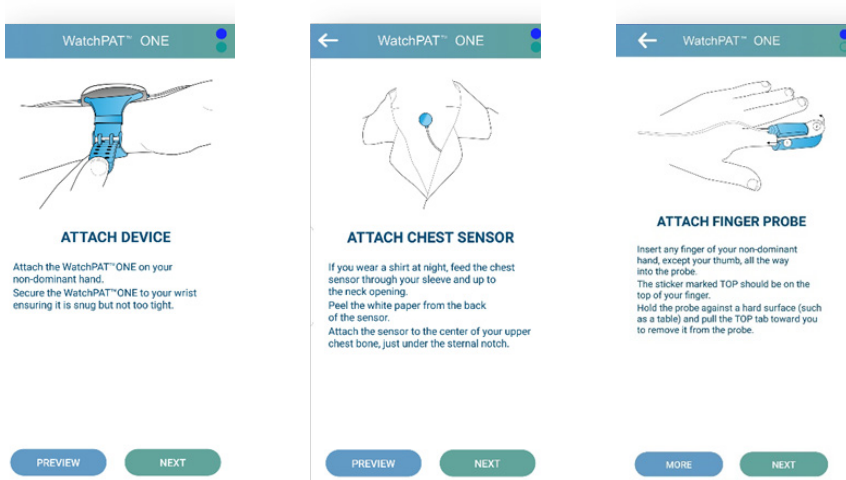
WatchPAT™ ONE

ATTACH DEVICE

Attach the WatchPAT™ONE on your non-dominant hand.
Secure the WatchPAT™ONE to your wrist ensuring it is snug but not too tight.

PREVIEW NEXT

WatchPAT™ ONE

ATTACH CHEST SENSOR

If you wear a shirt at night, feed the chest sensor through your sleeve and up to the neck opening.
Peel the white paper from the back of the sensor.
Attach the sensor to the center of your upper chest bone, just under the sternal notch.

PREVIEW NEXT

WatchPAT™ ONE

ATTACH FINGER PROBE

Insert any finger of your non-dominant hand, except your thumb, all the way into the probe.
The sticker marked TOP should be on the top of your finger.
Hold the probe against a hard surface (such as a table) and pull the TOP tab toward you to remove it from the probe.

MORE NEXT